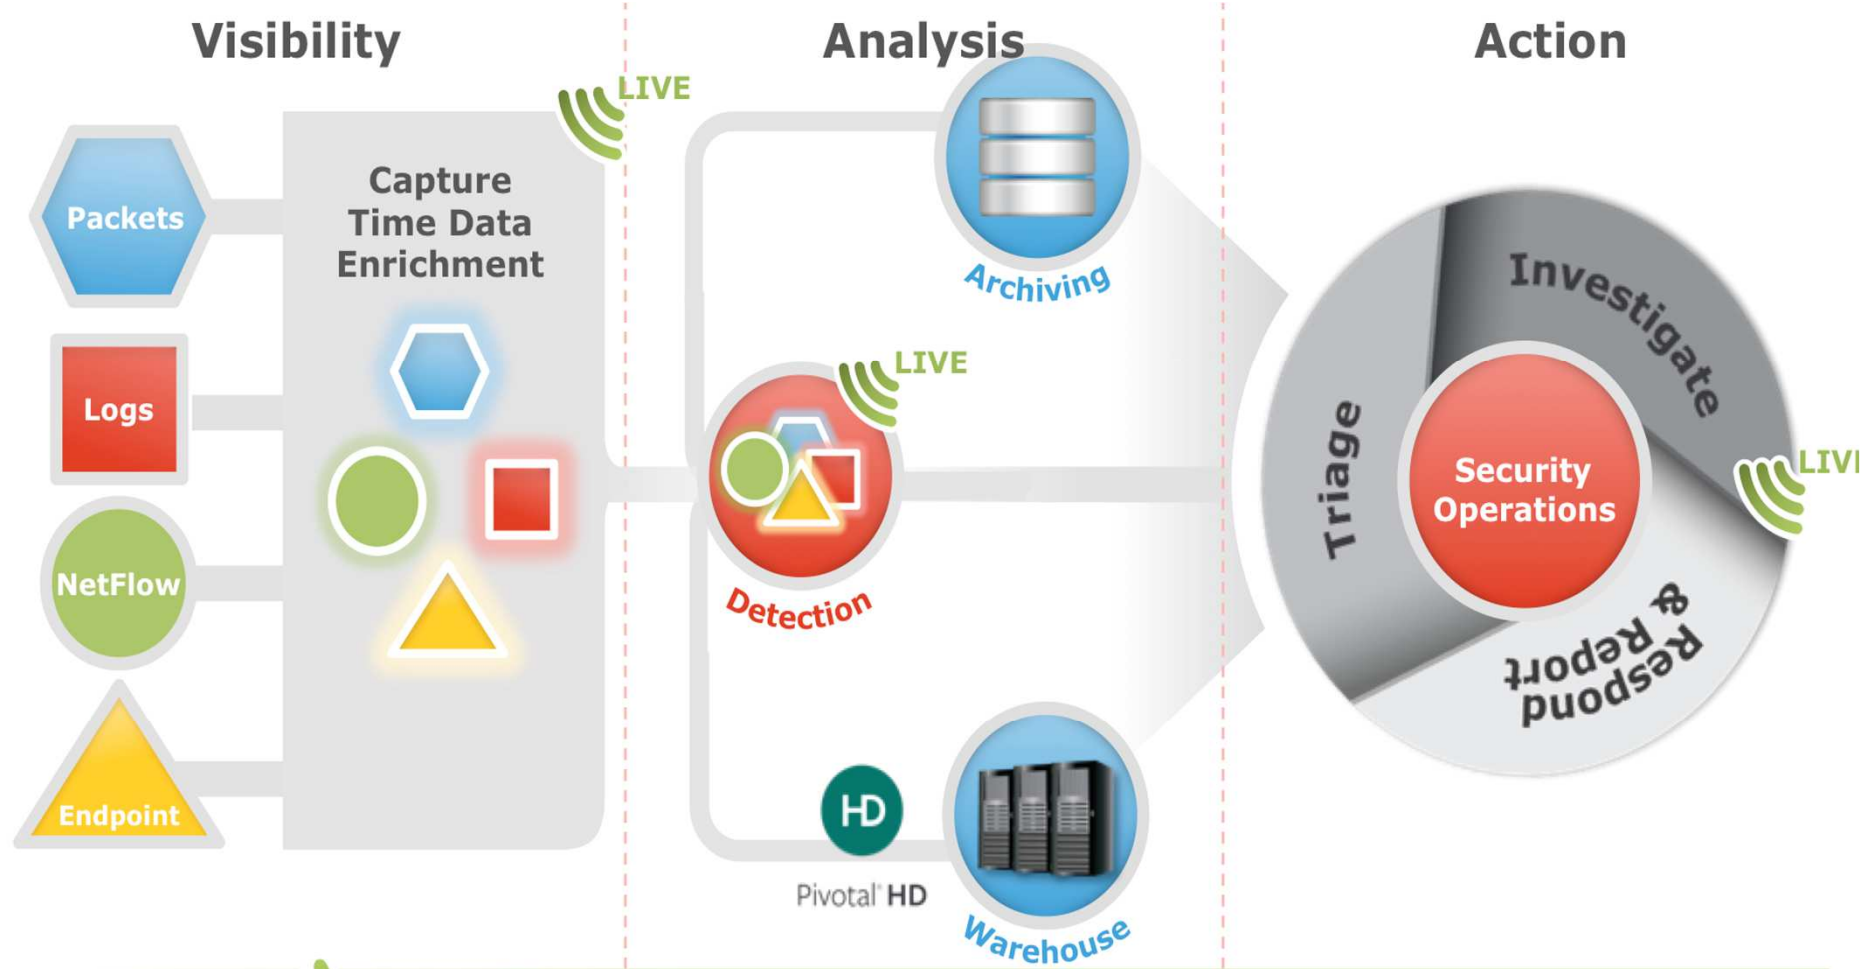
Visibility

Analysis

Action

LIVE

Packets

Capture Time Data Enrichment

Logs

NetFlow

Endpoint

Archiving

LIVE

Detection

HD

Pivotal HD

Warehouse

Investigate

Triage

Security Operations

LIVE

Respond & Report